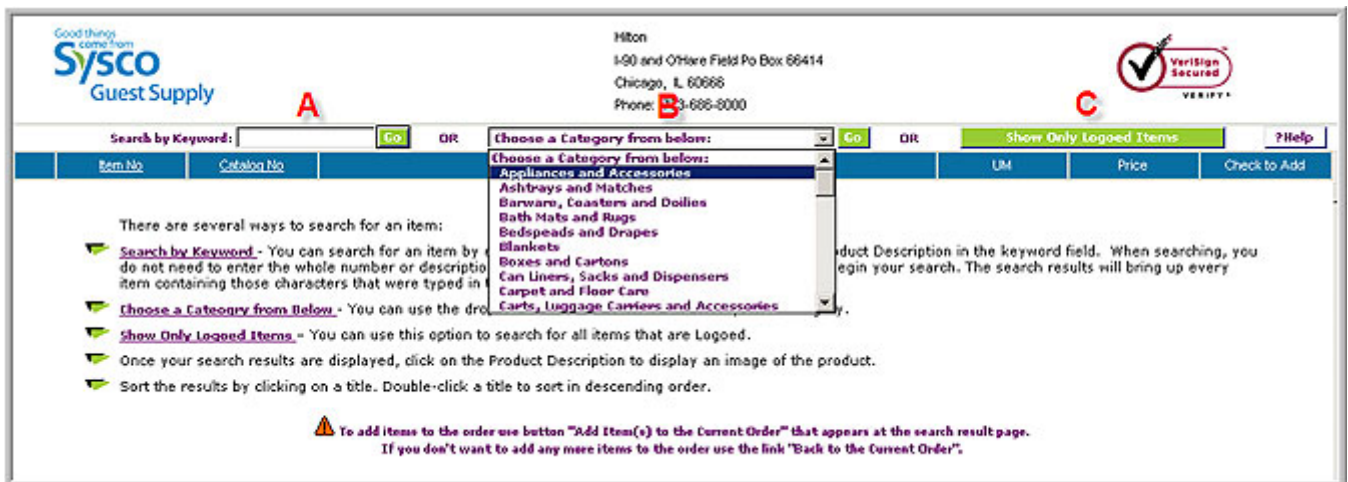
Good things come from Sysco Guest Supply

Hilton
I-90 and O'Hare Field Po Box 66414
Chicago, IL 60666
Phone: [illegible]3-686-8000

VeriSign Secured VERIFY

A B C

Search by Keyword: Go OR Choose a Category from below: Go OR Show Only Logoed Items ?Help

| Item No | Catalog No | | UM | Price | Check to Add |
|---|---|---|---|---|---|

Choose a Category from below:
Appliances and Accessories
Ashtrays and Matches
Barware, Coasters and Doilies
Bath Mats and Rugs
Bedspeads and Drapes
Blankets
Boxes and Cartons
Can Liners, Sacks and Dispensers
Carpet and Floor Care
Carts, Luggage Carriers and Accessories

There are several ways to search for an item:

Search by Keyword - You can search for an item by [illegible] Product Description in the keyword field. When searching, you do not need to enter the whole number or descriptio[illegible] egin your search. The search results will bring up every item containing those characters that were typed in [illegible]

Choose a Cateogry from Below - You can use the dro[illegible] y.

Show Only Logoed Items - You can use this option to search for all items that are Logoed.

Once your search results are displayed, click on the Product Description to display an image of the product.

Sort the results by clicking on a title. Double-click a title to sort in descending order.

To add items to the order use button "Add Item(s) to the Current Order" that appears at the search result page.
If you don't want to add any more items to the order use the link "Back to the Current Order".